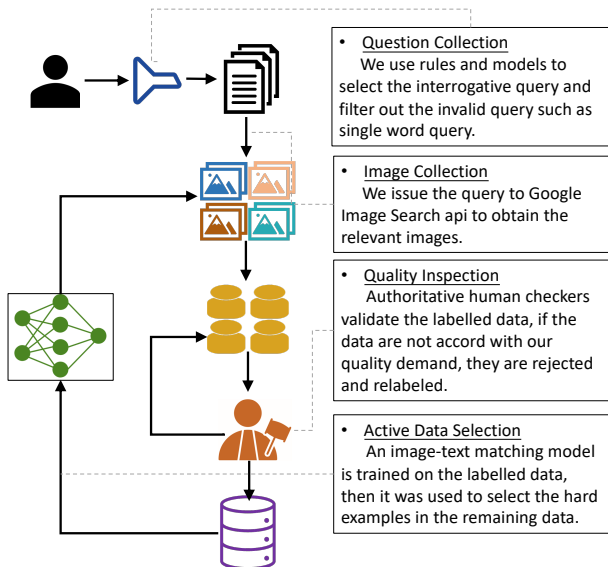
• Question Collection
We use rules and models to select the interrogative query and filter out the invalid query such as single word query.

• Image Collection
We issue the query to Google Image Search api to obtain the relevant images.

• Quality Inspection
Authoritative human checkers validate the labelled data, if the data are not accord with our quality demand, they are rejected and relabeled.

• Active Data Selection
An image-text matching model is trained on the labelled data, then it was used to select the hard examples in the remaining data.